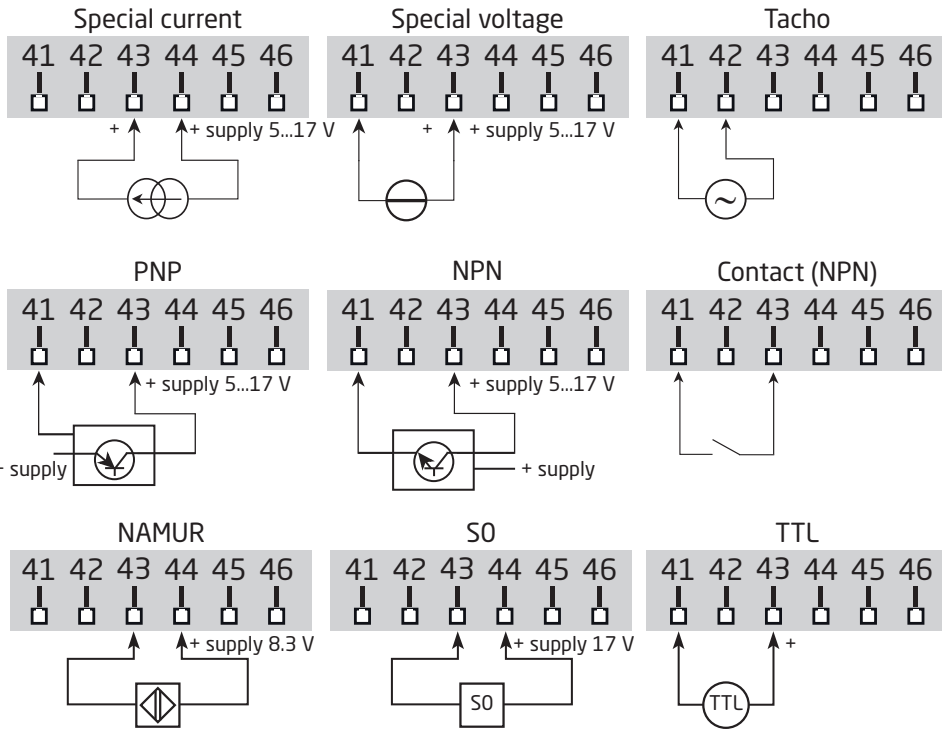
Special current

41 42 43 44 45 46

+ + supply 5...17 V

Special voltage

41 42 43 44 45 46

+ + supply 5...17 V

Tacho

41 42 43 44 45 46

PNP

41 42 43 44 45 46

+ supply 5...17 V

– supply

NPN

41 42 43 44 45 46

+ supply 5...17 V

+ supply

Contact (NPN)

41 42 43 44 45 46

NAMUR

41 42 43 44 45 46

+ supply 8.3 V

S0

41 42 43 44 45 46

+ supply 17 V

S0

TTL

41 42 43 44 45 46

+

TTL